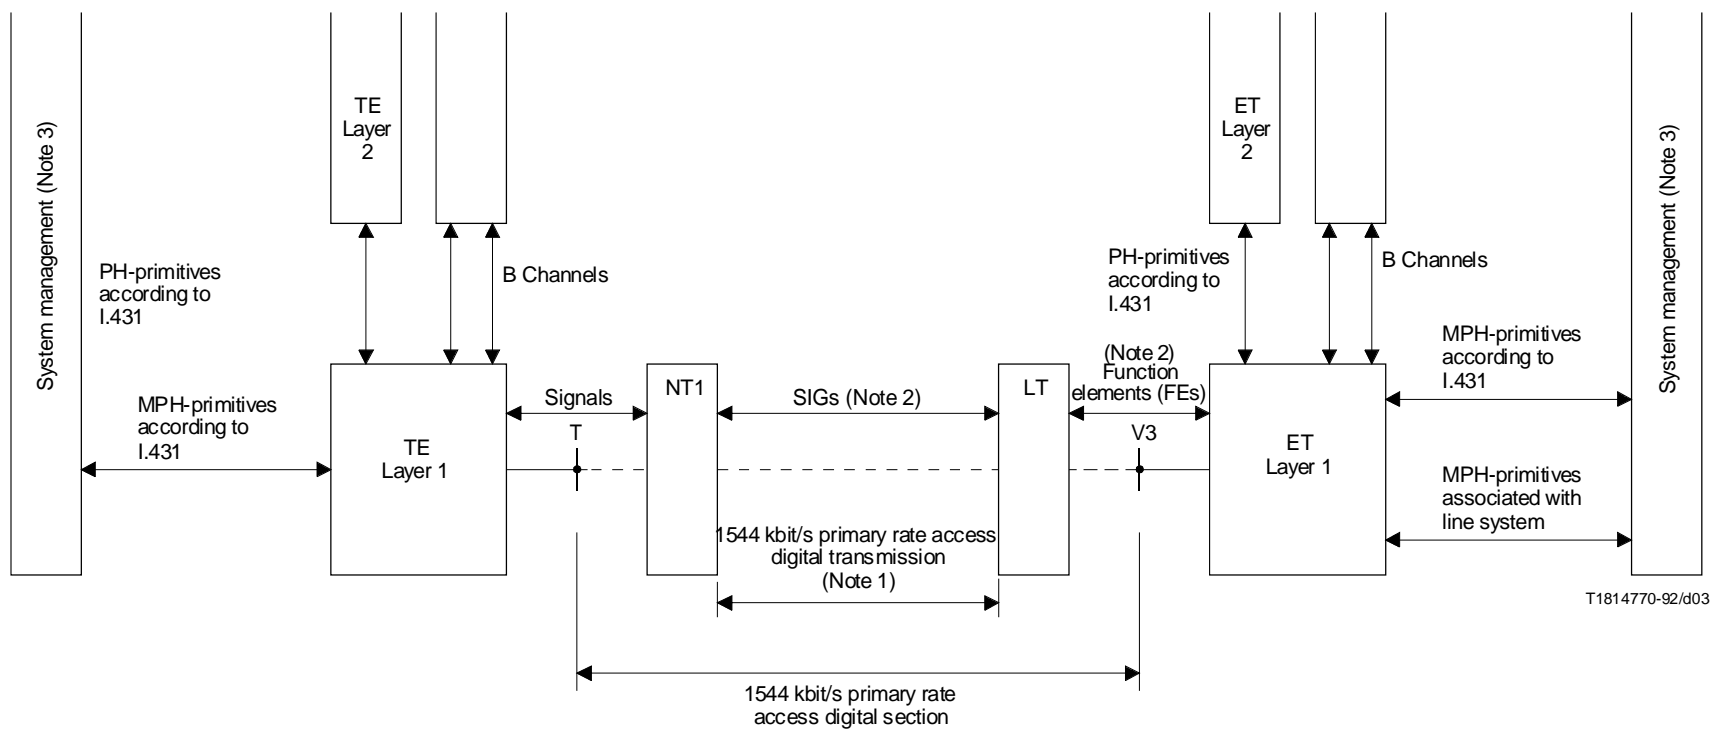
System management (Note 3)

TE Layer 2

PH-primitives according to I.431

B Channels

MPH-primitives according to I.431

TE Layer 1

Signals

T

NT1

SIGs (Note 2)

LT

(Note 2) Function elements (FEs)

V3

1544 kbit/s primary rate access digital transmission (Note 1)

1544 kbit/s primary rate access digital section

ET Layer 2

PH-primitives according to I.431

B Channels

ET Layer 1

MPH-primitives according to I.431

MPH-primitives associated with line system

System management (Note 3)

T1814770-92/d03